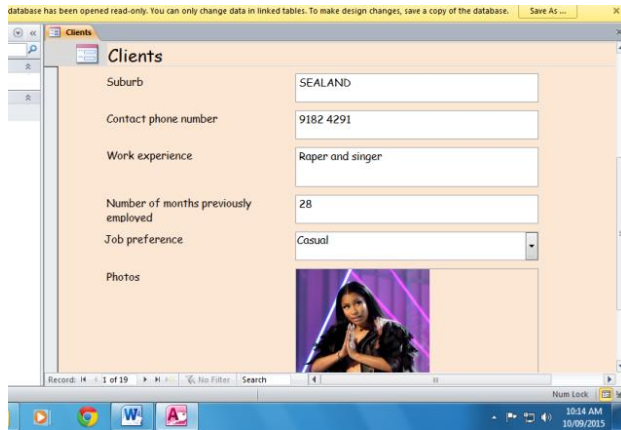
database has been opened read-only. You can only change data in linked tables. To make design changes, save a copy of the database. Save As ...

Clients

Clients

Suburb
SEALAND

Contact phone number
9182 4291

Work experience
Raper and singer

Number of months previously employed
28

Job preference
Casual

Photos

Record: 1 of 19 No Filter Search

Num Lock

10:14 AM
10/09/2015